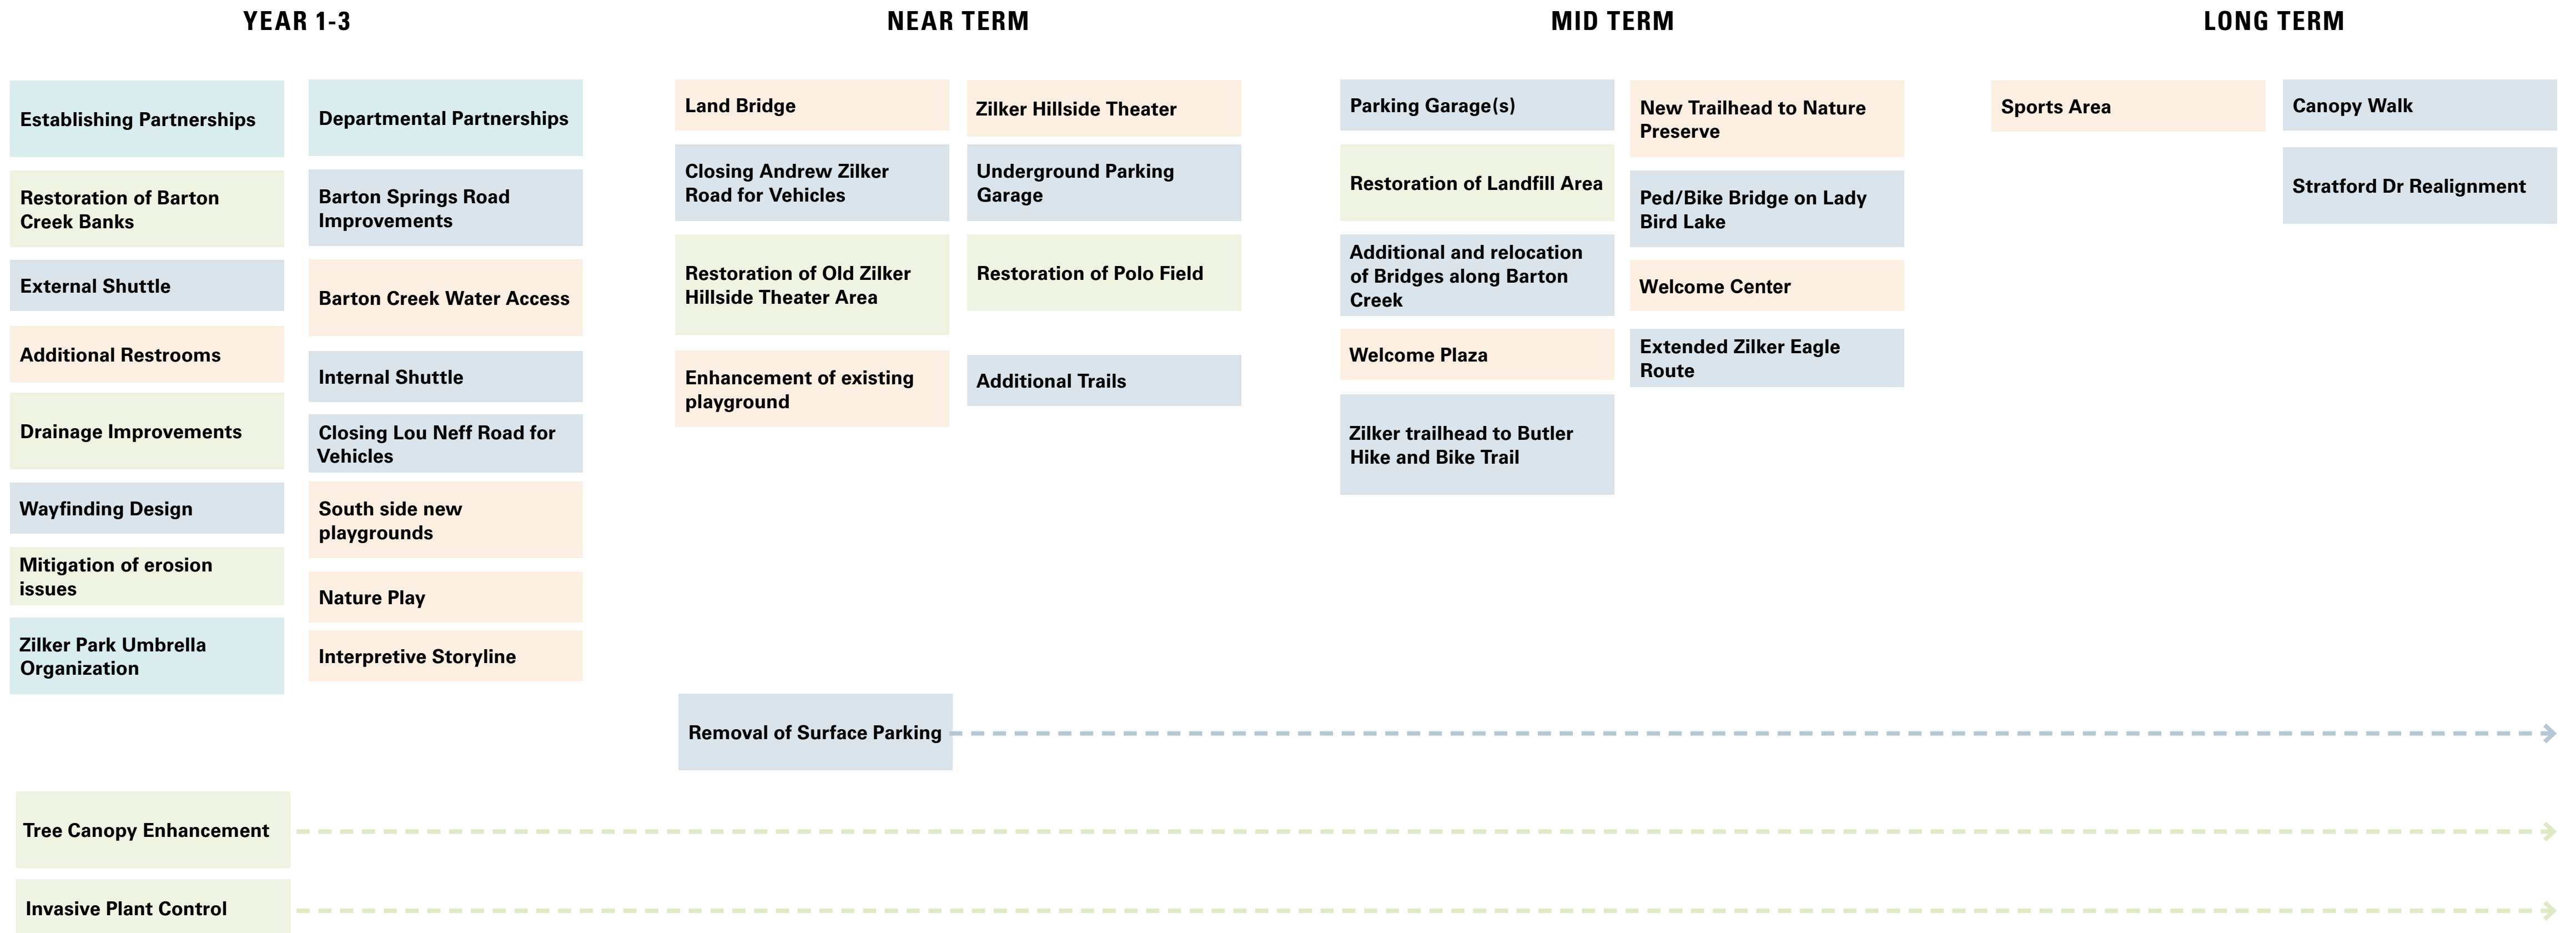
YEAR 1-3

Establishing Partnerships

Restoration of Barton Creek Banks

External Shuttle

Additional Restrooms

Drainage Improvements

Wayfinding Design

Mitigation of erosion issues

Zilker Park Umbrella Organization

Departmental Partnerships

Barton Springs Road Improvements

Barton Creek Water Access

Internal Shuttle

Closing Lou Neff Road for Vehicles

South side new playgrounds

Nature Play

Interpretive Storyline

NEAR TERM

Land Bridge

Closing Andrew Zilker Road for Vehicles

Restoration of Old Zilker Hillside Theater Area

Enhancement of existing playground

Zilker Hillside Theater

Underground Parking Garage

Restoration of Polo Field

Additional Trails

MID TERM

Parking Garage(s)

Restoration of Landfill Area

Additional and relocation of Bridges along Barton Creek

Welcome Plaza

Zilker trailhead to Butler Hike and Bike Trail

New Trailhead to Nature Preserve

Ped/Bike Bridge on Lady Bird Lake

Welcome Center

Extended Zilker Eagle Route

LONG TERM

Sports Area

Canopy Walk

Stratford Dr Realignment

Removal of Surface Parking

Tree Canopy Enhancement

Invasive Plant Control